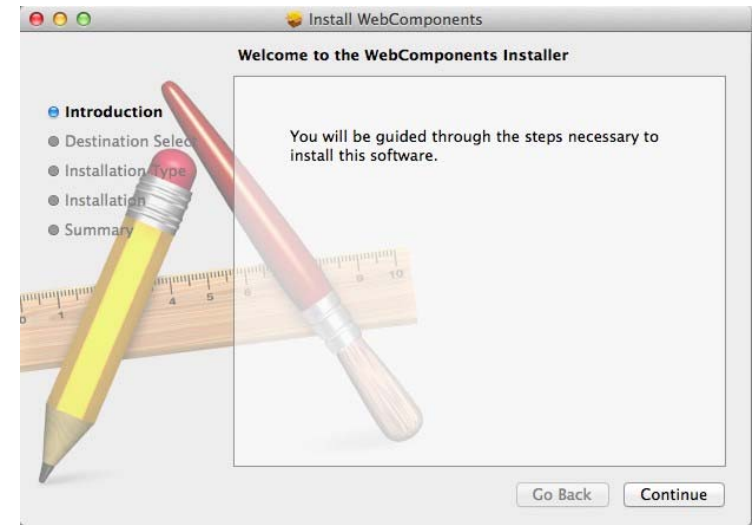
Install WebComponents

Welcome to the WebComponents Installer

Introduction
Destination Selec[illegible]
Installation Type
Installation
Summary

You will be guided through the steps necessary to install this software.

1 4 5 9 10

Go Back
Continue